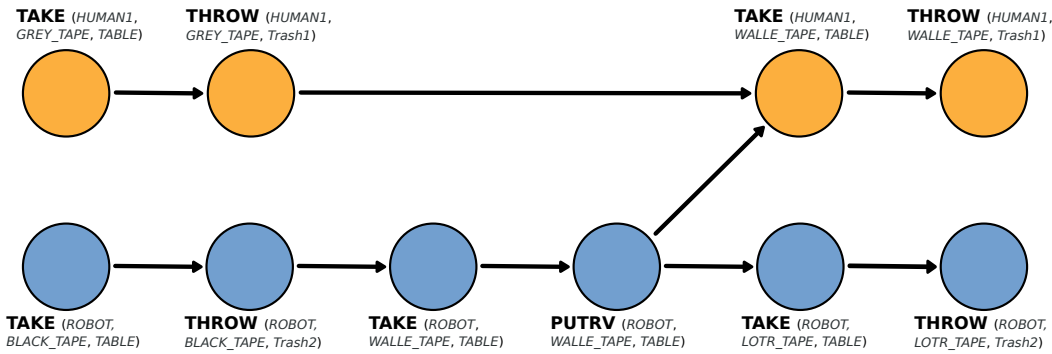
**TAKE** (*HUMAN1, GREY_TAPE, TABLE*)

**THROW** (*HUMAN1, GREY_TAPE, Trash1*)

**TAKE** (*HUMAN1, WALLE_TAPE, TABLE*)

**THROW** (*HUMAN1, WALLE_TAPE, Trash1*)

**TAKE** (*ROBOT, BLACK_TAPE, TABLE*)

**THROW** (*ROBOT, BLACK_TAPE, Trash2*)

**TAKE** (*ROBOT, WALLE_TAPE, TABLE*)

**PUTRV** (*ROBOT, WALLE_TAPE, TABLE*)

**TAKE** (*ROBOT, LOTR_TAPE, TABLE*)

**THROW** (*ROBOT, LOTR_TAPE, Trash2*)